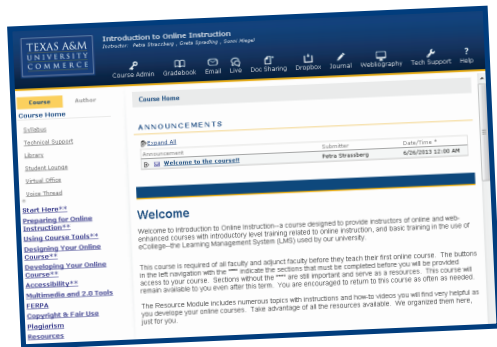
TEXAS A&M UNIVERSITY COMMERCE

Introduction to Online Instruction
Instructor: Petra Strassberg , Greta Spradling , Sunni Wagel

Course Admin Gradebook Email Live Doc Sharing Dropbox Journal Webliography Tech Support Help

Course Author

Course Home
Syllabus
Technical Support
Library
Student Lounge
Virtual Office
Voice Thread
Start Here**
Preparing for Online Instruction**
Using Course Tools**
Designing Your Online Course**
Developing Your Online Course**
Accessibility**
Multimedia and 2.0 Tools
FERPA
Copyright & Fair Use
Plagiarism
Resources

Course Home

ANNOUNCEMENTS

Expand All
Announcement | Submitter | Date/Time
Welcome to the course!! | Petra Strassberg | 6/26/2013 12:00 AM

Welcome

Welcome to Introduction to Online Instruction--a course designed to provide instructors of online and web-enhanced courses with introductory level training related to online instruction, and basic training in the use of eCollege--the Learning Management System (LMS) used by our university.

This course is required of all faculty and adjunct faculty before they teach their first online course. The buttons in the left navigation with the **** indicate the sections that must be completed before you will be provided access to your course. Sections without the **** are still important and serve as a resources. This course will remain available to you even after this term. You are encouraged to return to this course as often as needed.

The Resource Module includes numerous topics with instructions and how-to videos you will find very helpful as you develop your online courses. Take advantage of all the resources available. We organized them here, just for you.